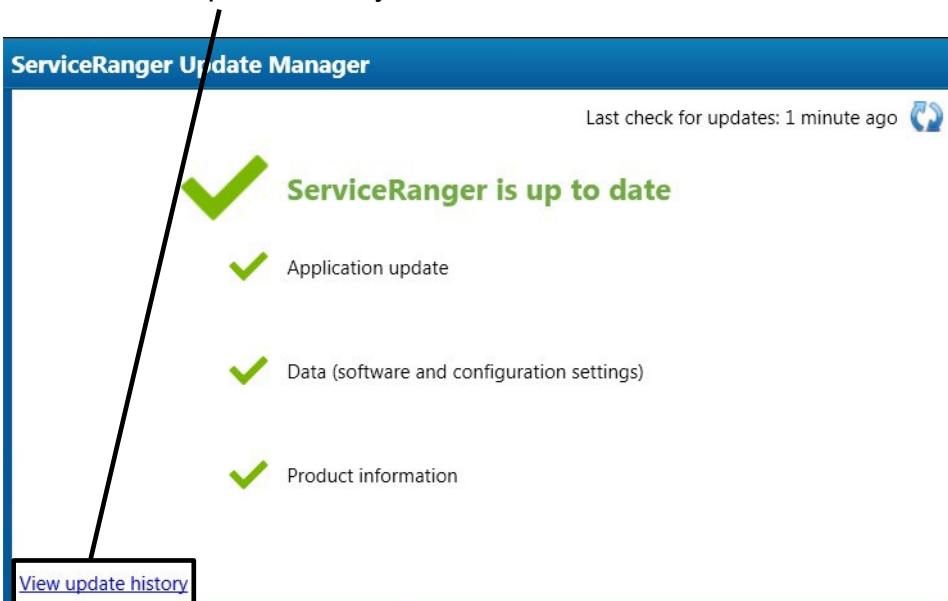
ServiceRanger Update Manager

Last check for updates: 1 minute ago

ServiceRanger is up to date

Application update

Data (software and configuration settings)

Product information

View update history